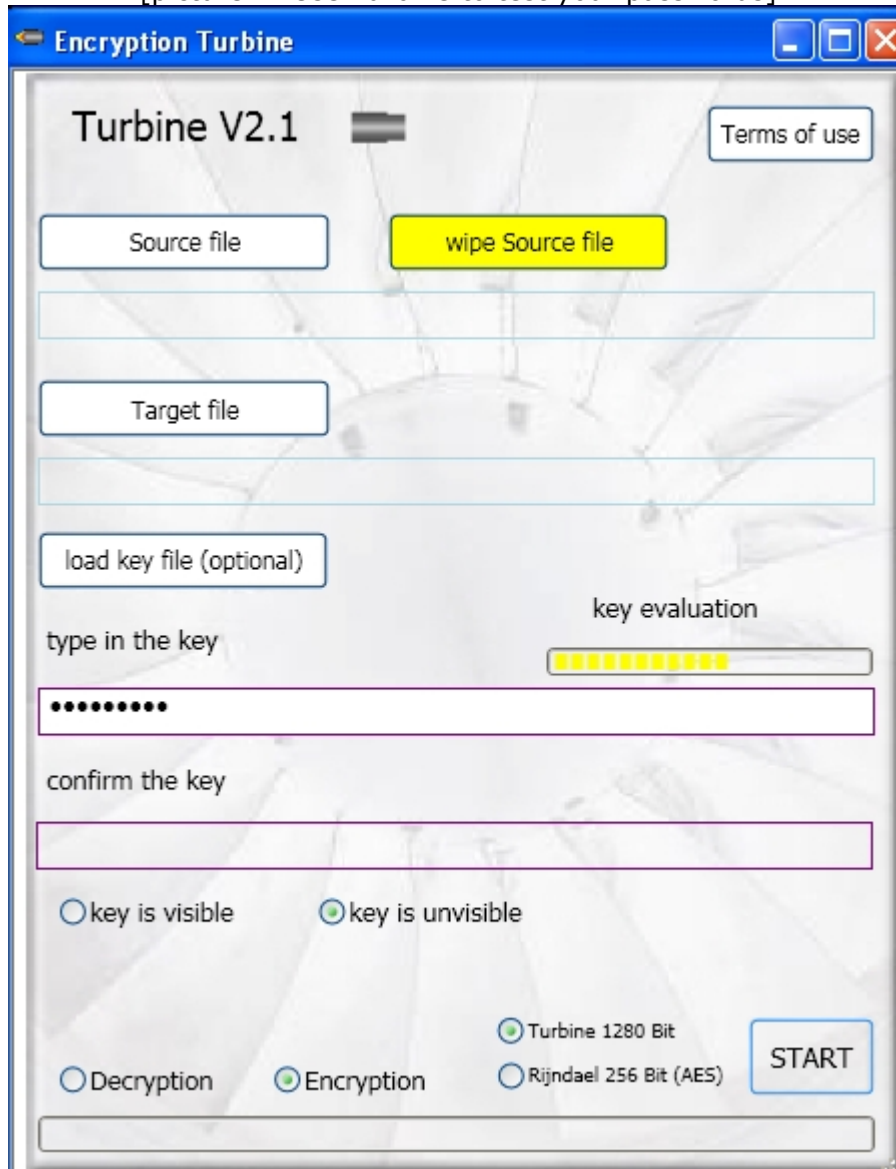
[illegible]

Encryption Turbine

Turbine V2.1

Terms of use

Source file

wipe Source file

Target file

load key file (optional)

key evaluation

type in the key

•••••••••

confirm the key

key is visible

key is unvisible

Turbine 1280 Bit

Rijndael 256 Bit (AES)

START

Decryption

Encryption